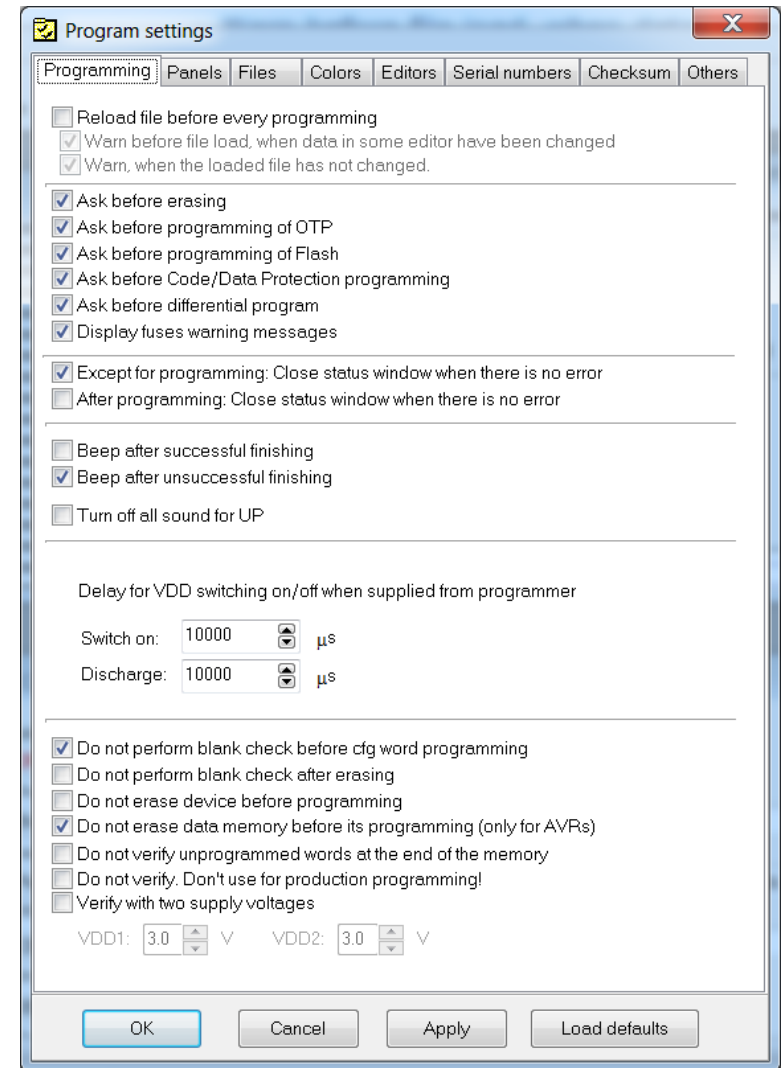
Program settings

Programming | Panels | Files | Colors | Editors | Serial numbers | Checksum | Others

Reload file before every programming
Warn before file load, when data in some editor have been changed
Warn, when the loaded file has not changed.

Ask before erasing
Ask before programming of OTP
Ask before programming of Flash
Ask before Code/Data Protection programming
Ask before differential program
Display fuses warning messages

Except for programming: Close status window when there is no error
After programming: Close status window when there is no error

Beep after successful finishing
Beep after unsuccessful finishing

Turn off all sound for UP

Delay for VDD switching on/off when supplied from programmer

Switch on: 10000 μs
Discharge: 10000 μs

Do not perform blank check before cfg word programming
Do not perform blank check after erasing
Do not erase device before programming
Do not erase data memory before its programming (only for AVRs)
Do not verify unprogrammed words at the end of the memory
Do not verify. Don't use for production programming!
Verify with two supply voltages

VDD1: 3.0 V VDD2: 3.0 V

OK | Cancel | Apply | Load defaults